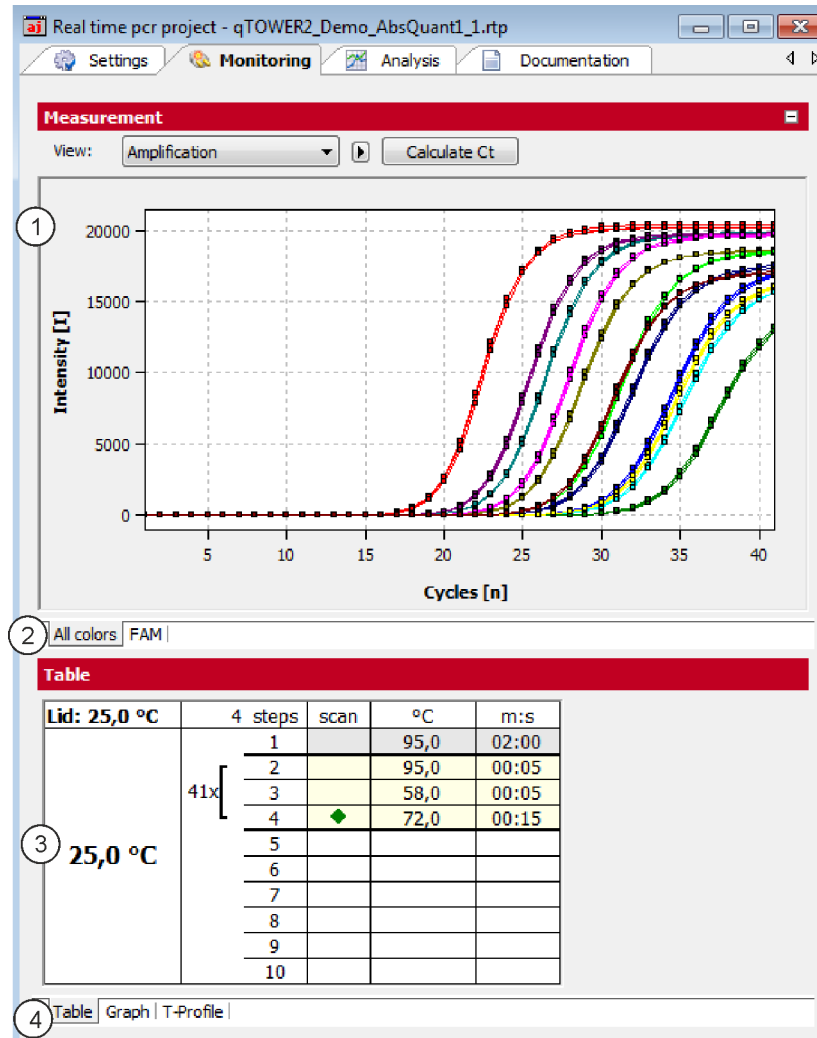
Real time pcr project - qTOWER2_Demo_AbsQuant1_1.rtp

Settings | Monitoring | Analysis | Documentation

Measurement

View: Amplification | Calculate Ct

1

20000
15000
10000
5000
0

Intensity [I]

5 10 15 20 25 30 35 40

Cycles [n]

2 All colors | FAM |

Table

| Lid: 25,0 °C | 4 steps | scan | °C | m:s |
|---|---|---|---|---|
| 25,0 °C | 1 | | 95,0 | 02:00 |
| 41x | 2 | | 95,0 | 00:05 |
| | 3 | | 58,0 | 00:05 |
| | 4 | ◆ | 72,0 | 00:15 |
| | 5 | | | |
| | 6 | | | |
| | 7 | | | |
| | 8 | | | |
| | 9 | | | |
| | 10 | | | |

3

4 Table | Graph | T-Profile |